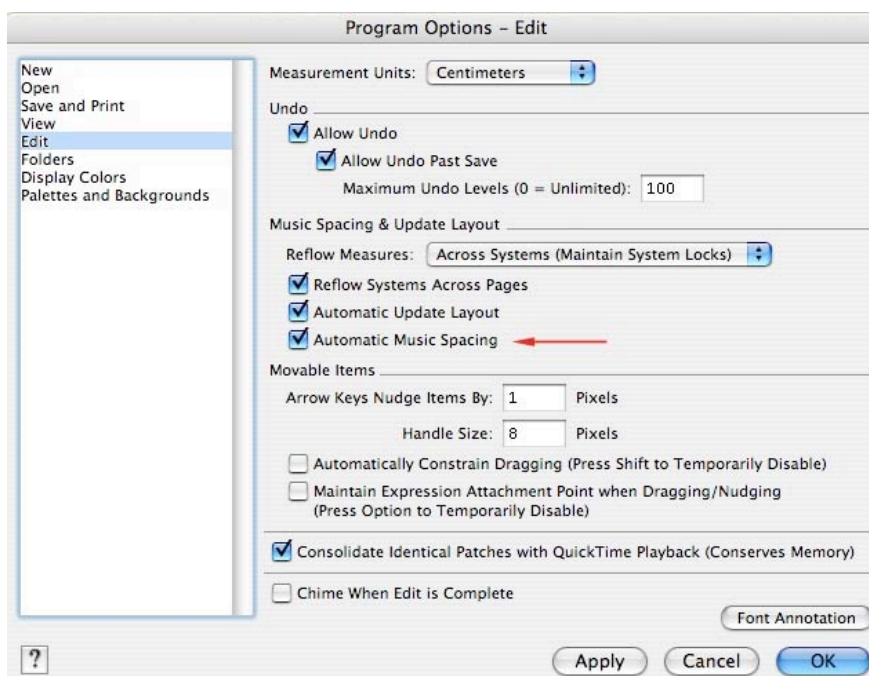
Program Options - Edit

New
Open
Save and Print
View
Edit
Folders
Display Colors
Palettes and Backgrounds

Measurement Units: Centimeters

Undo

Allow Undo

Allow Undo Past Save

Maximum Undo Levels (0 = Unlimited): 100

Music Spacing & Update Layout

Reflow Measures: Across Systems (Maintain System Locks)

Reflow Systems Across Pages

Automatic Update Layout

Automatic Music Spacing

Movable Items

Arrow Keys Nudge Items By: 1 Pixels

Handle Size: 8 Pixels

Automatically Constrain Dragging (Press Shift to Temporarily Disable)

Maintain Expression Attachment Point when Dragging/Nudging (Press Option to Temporarily Disable)

Consolidate Identical Patches with QuickTime Playback (Conserves Memory)

Chime When Edit is Complete

Font Annotation

?

Apply Cancel OK